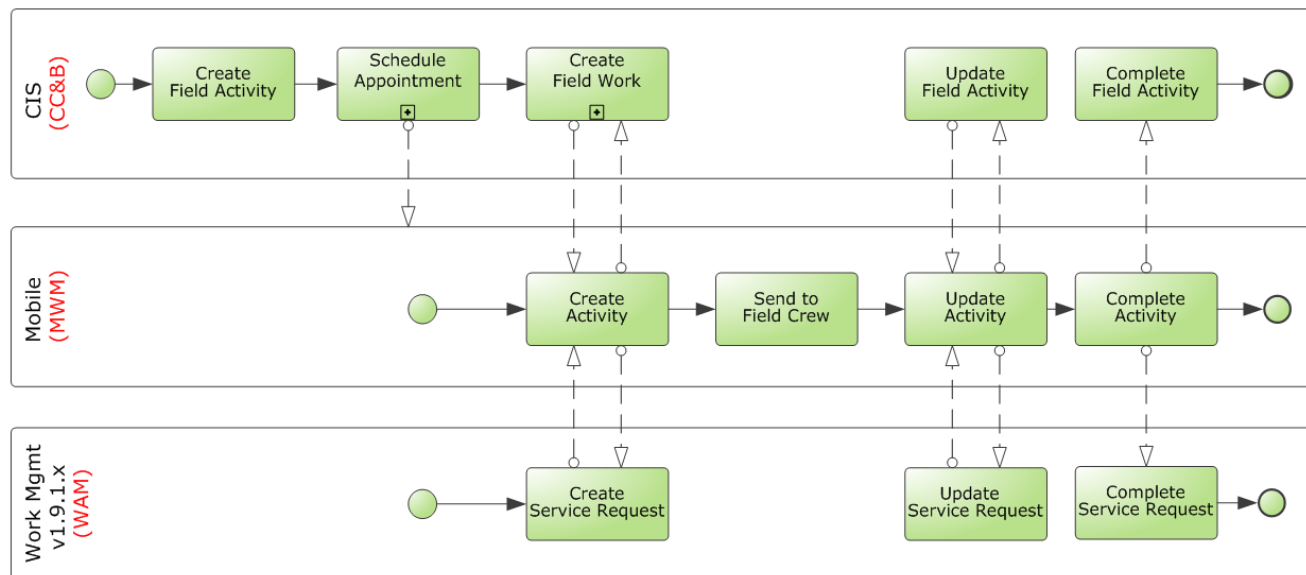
CIS
(CC&B)

Create Field Activity

Schedule Appointment

Create Field Work

Update Field Activity

Complete Field Activity

Mobile
(MWM)

Create Activity

Send to Field Crew

Update Activity

Complete Activity

Work Mgmt
v1.9.1.x
(WAM)

Create Service Request

Update Service Request

Complete Service Request